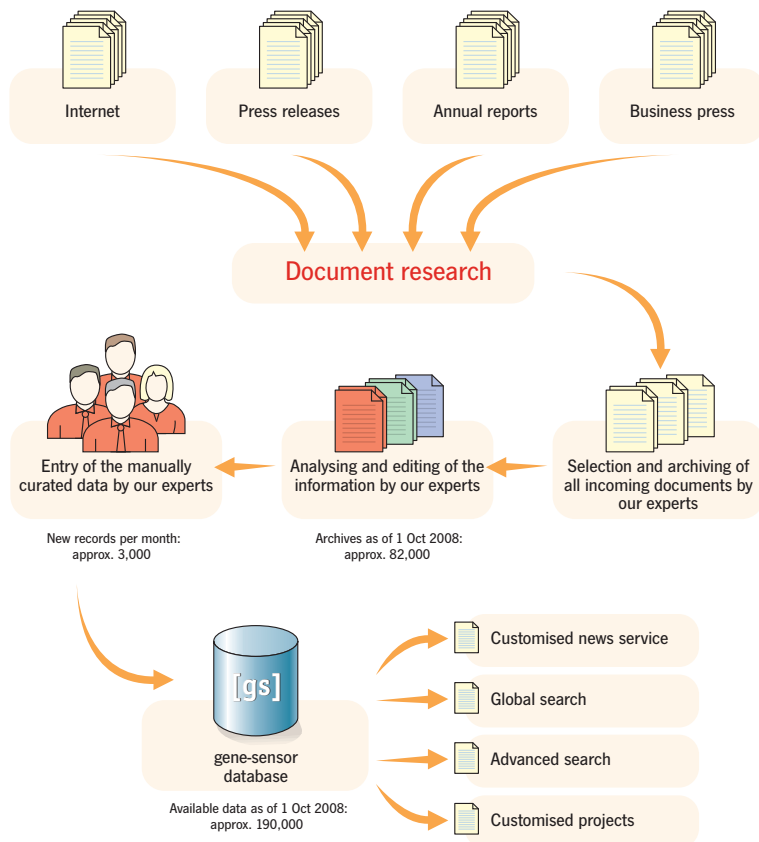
Internet

Press releases

Annual reports

Business press

Document research

Entry of the manually curated data by our experts

Analysing and editing of the information by our experts

Selection and archiving of all incoming documents by our experts

New records per month: approx. 3,000

Archives as of 1 Oct 2008: approx. 82,000

[gs]

gene-sensor database

Available data as of 1 Oct 2008: approx. 190,000

Customised news service

Global search

Advanced search

Customised projects